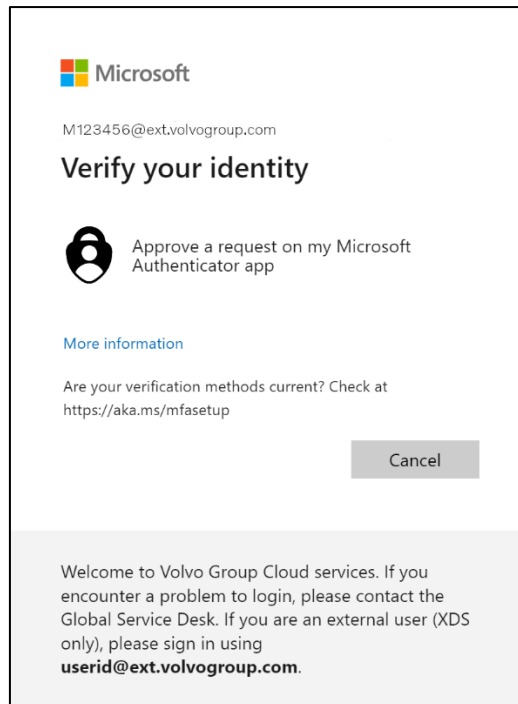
Microsoft

M123456@ext.volvogroup.com

Verify your identity

Approve a request on my Microsoft Authenticator app

More information

Are your verification methods current? Check at https://aka.ms/mfasetup

Cancel

Welcome to Volvo Group Cloud services. If you encounter a problem to login, please contact the Global Service Desk. If you are an external user (XDS only), please sign in using **userid@ext.volvogroup.com**.